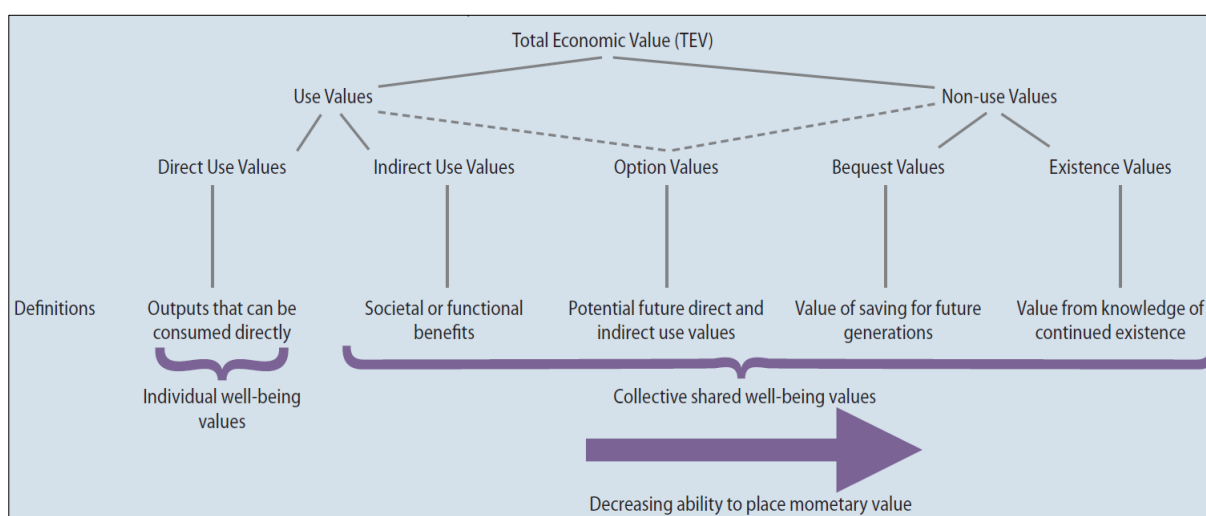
Total Economic Value (TEV)

Use Values

Non-use Values

Direct Use Values

Indirect Use Values

Option Values

Bequest Values

Existence Values

Definitions

Outputs that can be consumed directly

Societal or functional benefits

Potential future direct and indirect use values

Value of saving for future generations

Value from knowledge of continued existence

Individual well-being values

Collective shared well-being values

Decreasing ability to place mometary value